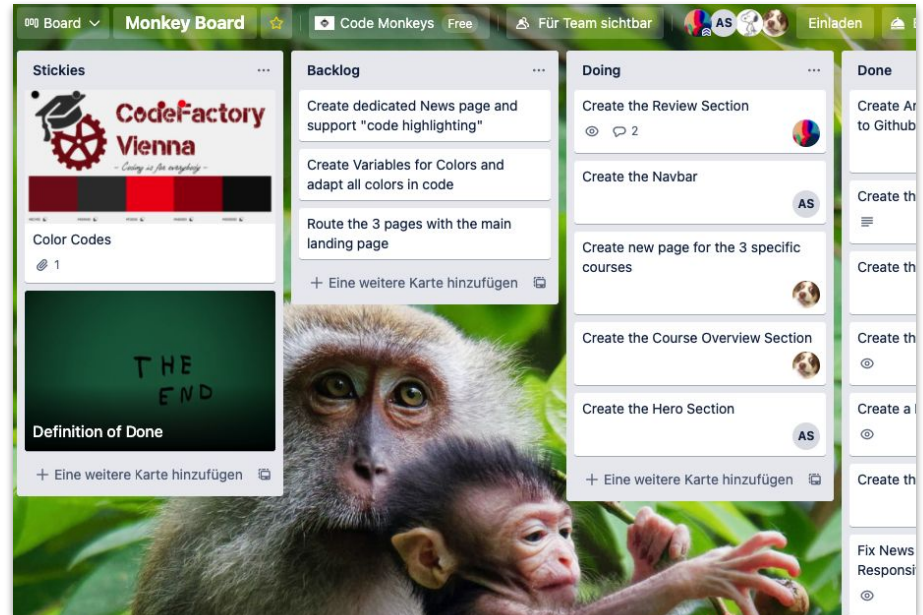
Board Monkey Board Code Monkeys Free Für Team sichtbar AS Einladen

Stickies ...

CodeFactory Vienna
~ Coding is for everybody ~

Color Codes
1

THE END

Definition of Done

+ Eine weitere Karte hinzufügen

Backlog ...

Create dedicated News page and support "code highlighting"

Create Variables for Colors and adapt all colors in code

Route the 3 pages with the main landing page

+ Eine weitere Karte hinzufügen

Doing ...

Create the Review Section
2

Create the Navbar
AS

Create new page for the 3 specific courses

Create the Course Overview Section

Create the Hero Section
AS

+ Eine weitere Karte hinzufügen

Done

Create A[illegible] to Github

Create th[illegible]

Create th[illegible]

Create th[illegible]

Create a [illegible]

Create th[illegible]

Fix News Responsi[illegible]